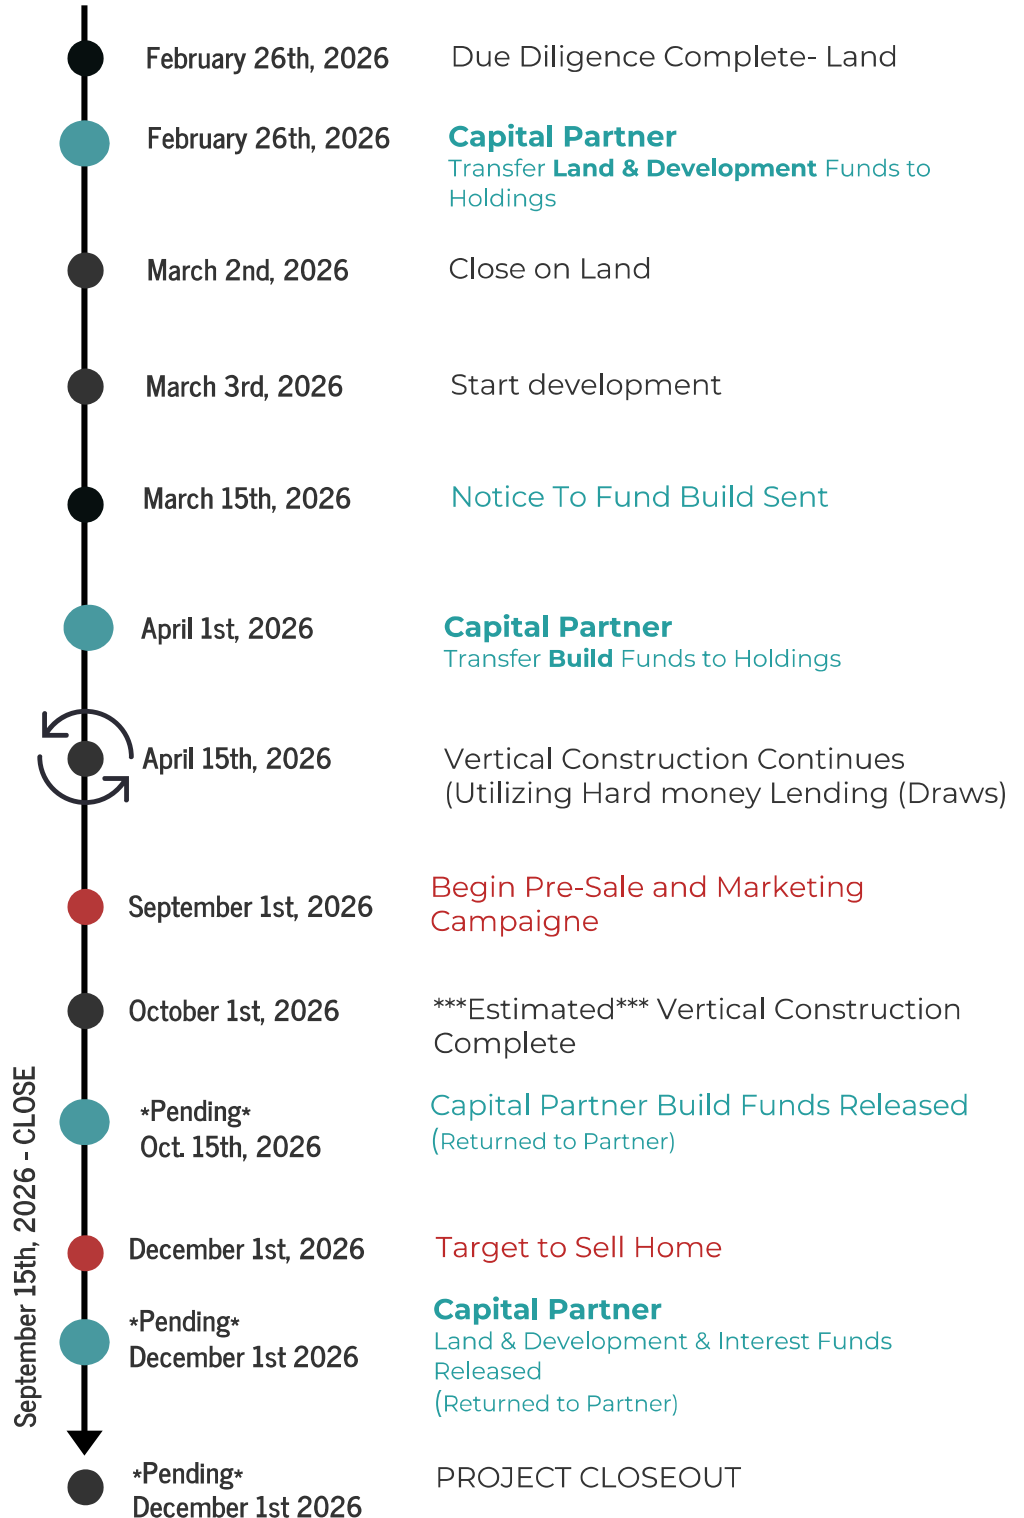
February 26th, 2026
Due Diligence Complete- Land

February 26th, 2026
Capital Partner
Transfer Land & Development Funds to Holdings

March 2nd, 2026
Close on Land

March 3rd, 2026
Start development

March 15th, 2026
Notice To Fund Build Sent

April 1st, 2026
Capital Partner
Transfer Build Funds to Holdings

April 15th, 2026
Vertical Construction Continues (Utilizing Hard money Lending (Draws)

September 1st, 2026
Begin Pre-Sale and Marketing Campaigne

October 1st, 2026
***Estimated*** Vertical Construction Complete

*Pending*
Oct. 15th, 2026
Capital Partner Build Funds Released
(Returned to Partner)

December 1st, 2026
Target to Sell Home

*Pending*
December 1st 2026
Capital Partner
Land & Development & Interest Funds Released
(Returned to Partner)

*Pending*
December 1st 2026
PROJECT CLOSEOUT

September 15th, 2026 - CLOSE